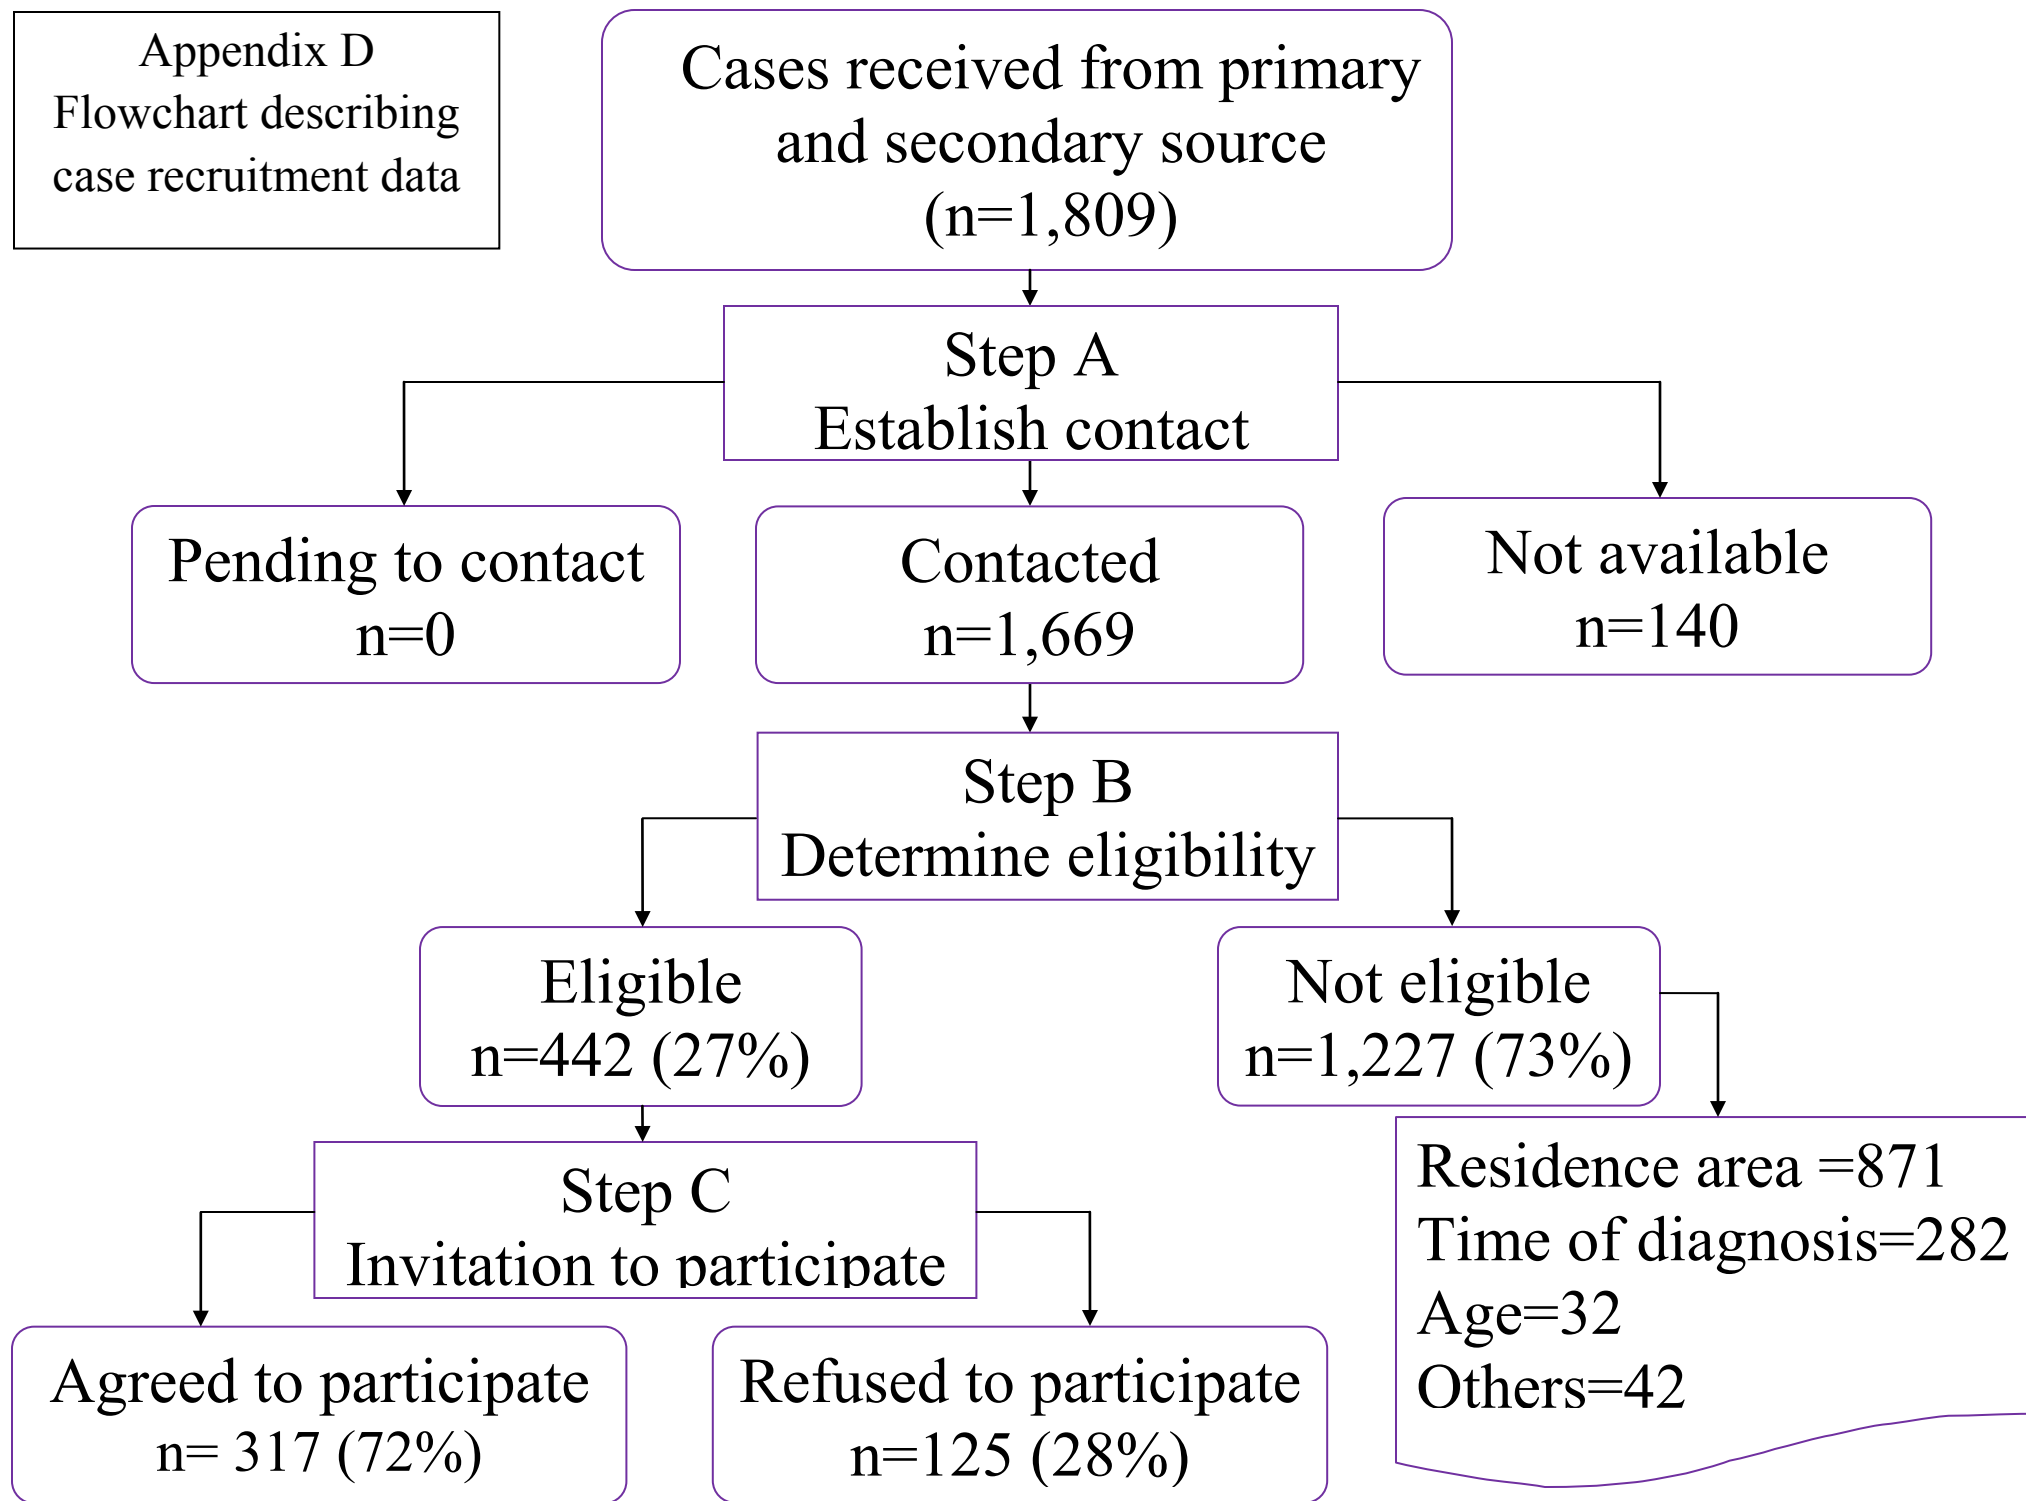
Appendix D
Flowchart describing case recruitment data

Cases received from primary and secondary source (n=1,809)

Step A
Establish contact

Pending to contact
n=0

Contacted
n=1,669

Not available
n=140

Step B
Determine eligibility

Eligible
n=442 (27%)

Not eligible
n=1,227 (73%)

Residence area =871
Time of diagnosis=282
Age=32
Others=42

Step C
Invitation to participate

Agreed to participate
n= 317 (72%)

Refused to participate
n=125 (28%)